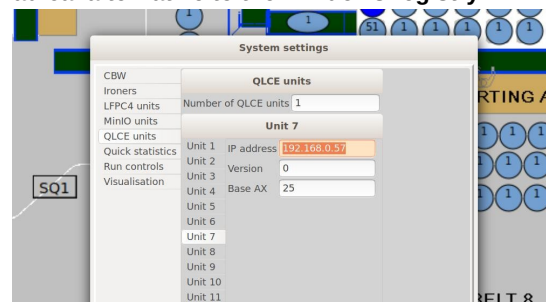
1
1
51 1 1 1 1 1

System settings

CBW
Ironers
LFPC4 units
MinIO units
QLCE units
Quick statistics
Run controls
Visualisation

QLCE units

Number of QLCE units 1

Unit 7

Unit 1
Unit 2
Unit 3
Unit 4
Unit 5
Unit 6
Unit 7
Unit 8
Unit 9
Unit 10
Unit 11

IP address 192.168.0.57
Version 0
Base AX 25

RTING A

1 1 1
1 1 1
1 1 1

SQ1

BELT 8